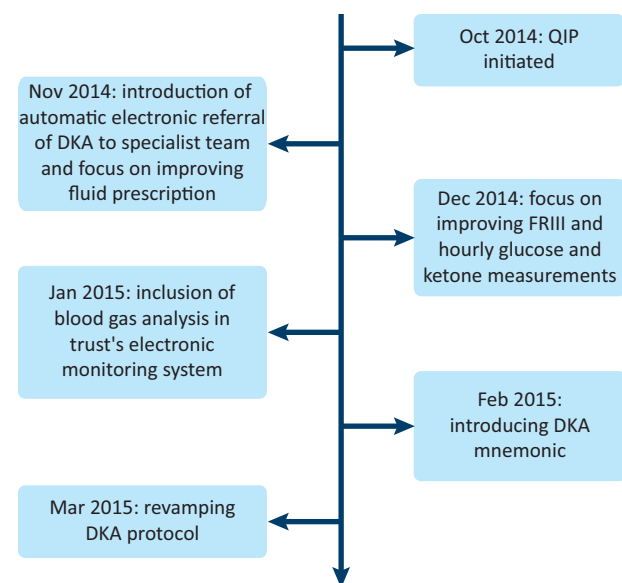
Oct 2014: QIP initiated

Nov 2014: introduction of automatic electronic referral of DKA to specialist team and focus on improving fluid prescription

Dec 2014: focus on improving FRIII and hourly glucose and ketone measurements

Jan 2015: inclusion of blood gas analysis in trust's electronic monitoring system

Feb 2015: introducing DKA mnemonic

Mar 2015: revamping DKA protocol